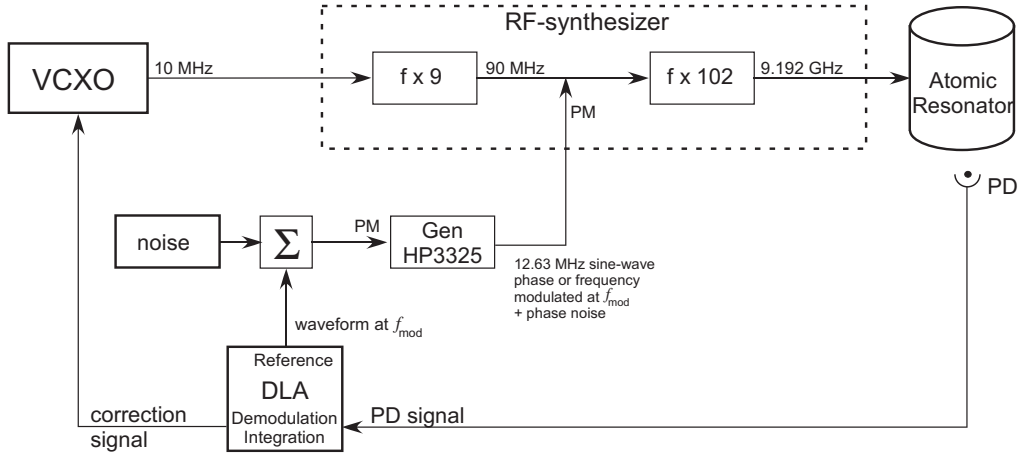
RF-synthesizer

VCXO

10 MHz

f x 9

90 MHz

f x 102

9.192 GHz

Atomic Resonator

PM

PD

noise

$\Sigma$

PM

Gen HP3325

12.63 MHz sine-wave phase or frequency modulated at $f_{mod}$ + phase noise

waveform at $f_{mod}$

Reference

DLA

Demodulation Integration

correction signal

PD signal